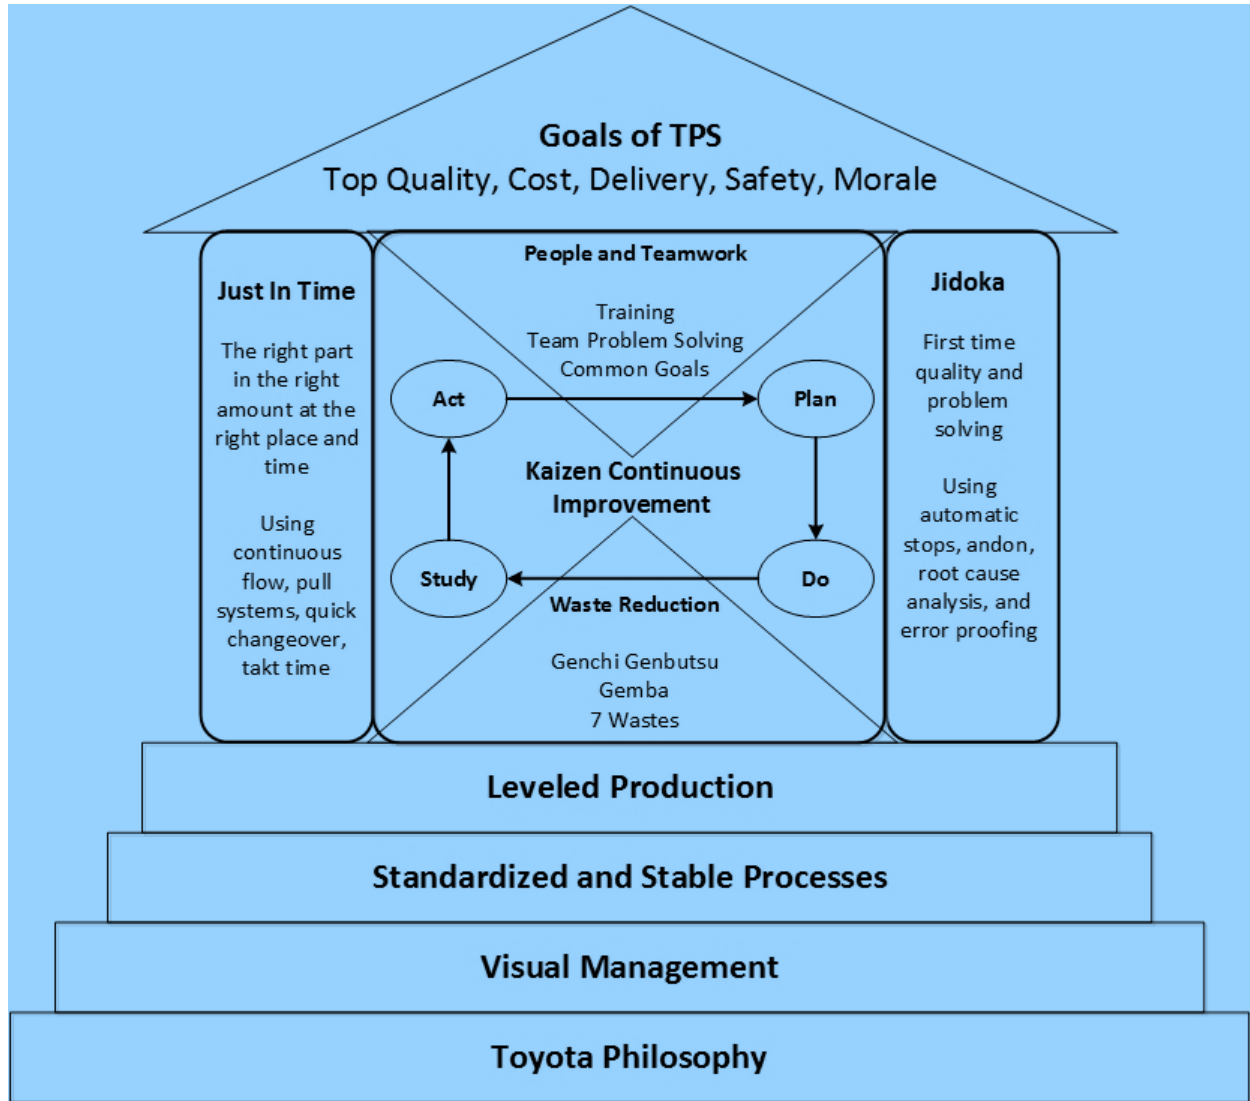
Goals of TPS
Top Quality, Cost, Delivery, Safety, Morale

Just In Time

The right part in the right amount at the right place and time

Using continuous flow, pull systems, quick changeover, takt time

People and Teamwork

Training
Team Problem Solving
Common Goals

Act

Plan

Kaizen Continuous Improvement

Study

Do

Waste Reduction

Genchi Genbutsu
Gemba
7 Wastes

Jidoka

First time quality and problem solving

Using automatic stops, andon, root cause analysis, and error proofing

Leveled Production

Standardized and Stable Processes

Visual Management

Toyota Philosophy